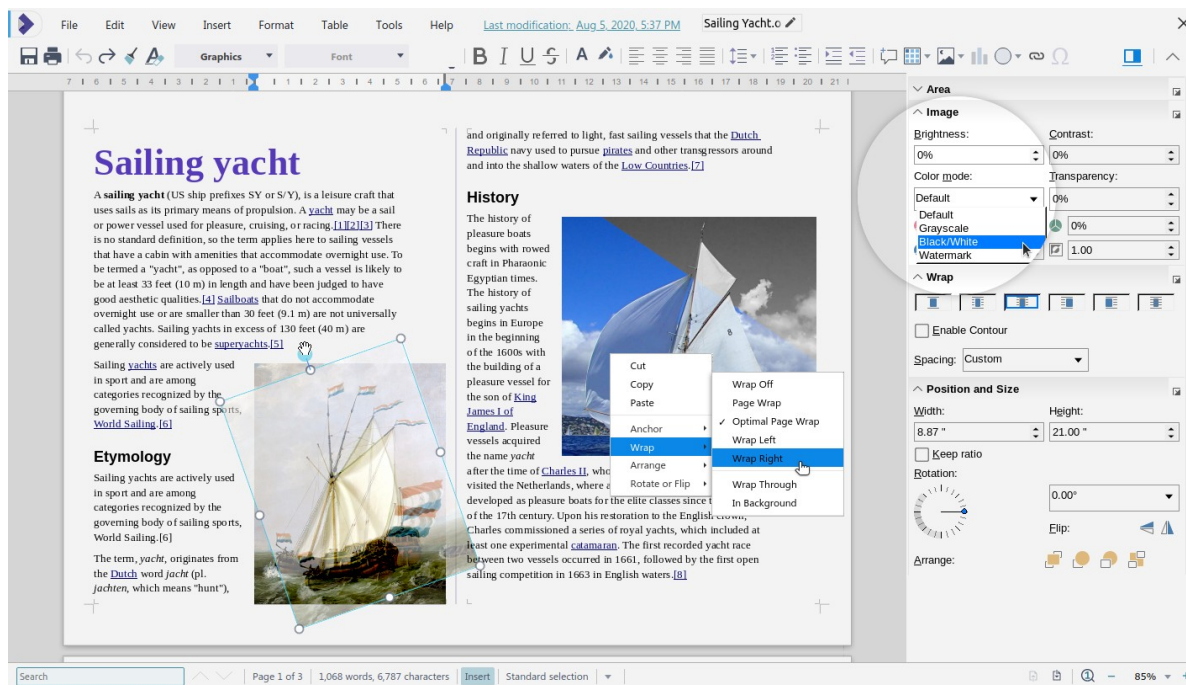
File Edit View Insert Format Table Tools Help Last modification: Aug 5, 2020, 5:37 PM Sailing Yacht.o

Graphics Font

Sailing yacht

A **sailing yacht** (US ship prefixes SY or S/Y), is a leisure craft that uses sails as its primary means of propulsion. A yacht may be a sail or power vessel used for pleasure, cruising, or racing.[1][2][3] There is no standard definition, so the term applies here to sailing vessels that have a cabin with amenities that accommodate overnight use. To be termed a "yacht", as opposed to a "boat", such a vessel is likely to be at least 33 feet (10 m) in length and have been judged to have good aesthetic qualities.[4] Sailboats that do not accommodate overnight use or are smaller than 30 feet (9.1 m) are not universally called yachts. Sailing yachts in excess of 130 feet (40 m) are generally considered to be superyachts.[5]

Sailing yachts are actively used in sport and are among categories recognized by the governing body of sailing sports, World Sailing.[6]

Etymology

Sailing yachts are actively used in sport and are among categories recognized by the governing body of sailing sports, World Sailing.[6]

The term, *yacht*, originates from the Dutch word *jacht* (pl. *jachten*, which means "hunt"),

and originally referred to light, fast sailing vessels that the Dutch Republic navy used to pursue pirates and other transgressors around and into the shallow waters of the Low Countries.[7]

History

The history of pleasure boats begins with rowed craft in Pharaonic Egyptian times. The history of sailing yachts begins in Europe in the beginning of the 1600s with the building of a pleasure vessel for the son of King James I of England. Pleasure vessels acquired the name *yacht* after the time of Charles II, who visited the Netherlands, where a developed as pleasure boats for the elite classes since t of the 17th century. Upon his restoration to the English crown, Charles commissioned a series of royal yachts, which included at least one experimental catamaran. The first recorded yacht race between two vessels occurred in 1661, followed by the first open sailing competition in 1663 in English waters.[8]

Cut
Copy
Paste
Anchor
Wrap
Arrange
Rotate or Flip

Wrap Off
Page Wrap
✓ Optimal Page Wrap
Wrap Left
Wrap Right
Wrap Through
In Background

Area
Image
Brightness: Contrast:
0% 0%
Color mode: Transparency:
Default 0%
Default
Grayscale
Black/White
Watermark
0%
1.00
Wrap
Enable Contour
Spacing: Custom
Position and Size
Width: Height:
8.87 " 21.00 "
Keep ratio
Rotation:
0.00°
Flip:
Arrange:

Search | Page 1 of 3 | 1,068 words, 6,787 characters | Insert | Standard selection | 85%